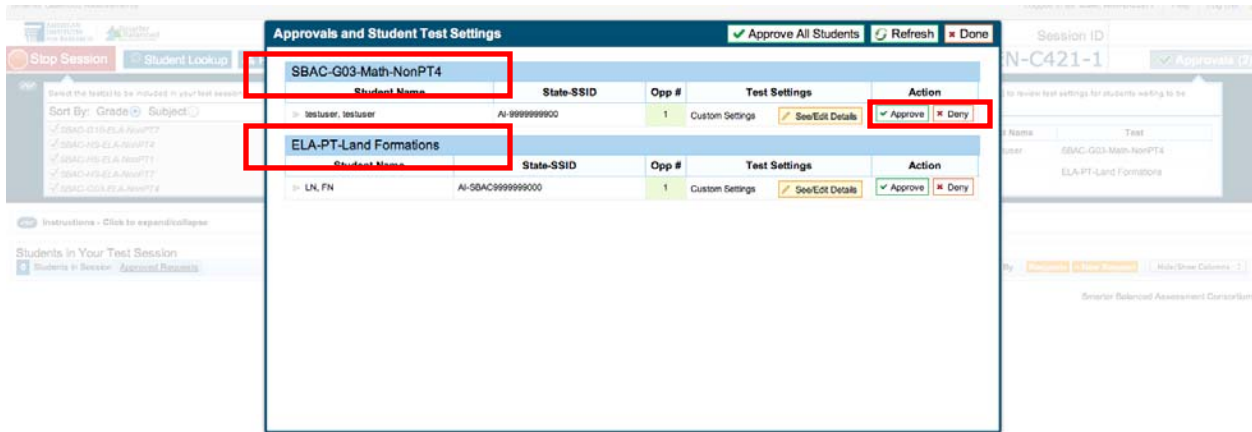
Approvals and Student Test Settings

Approve All Students Refresh Done

SBAC-G03-Math-NonPT4

| Student Name | State-SSID | Opp # | Test Settings | Action |
|---|---|---|---|---|
| testuser, testuser | AI-9999999900 | 1 | Custom Settings See/Edit Details | Approve Deny |

ELA-PT-Land Formations

| Student Name | State-SSID | Opp # | Test Settings | Action |
|---|---|---|---|---|
| LN, FN | AI-SBAC9999999000 | 1 | Custom Settings See/Edit Details | Approve Deny |

Stop Session

Student Lookup

Session ID

N-C421-1

Approvals (2)

Sort By: Grade Subject

SBAC-G10-ELA-NonPT4

SBAC-HS-ELA-NonPT4

SBAC-HS-ELA-NonPT1

SBAC-HS-ELA-NonPT7

SBAC-G03-ELA-NonPT4

Instructions - Click to expand/collapse

Students in Your Test Session

Students in Session Approved Requests

d Name

Test

tuser

SBAC-G03-Math-NonPT4

ELA-PT-Land Formations

Hide/Show Columns

Smarter Balanced Assessment Consortium